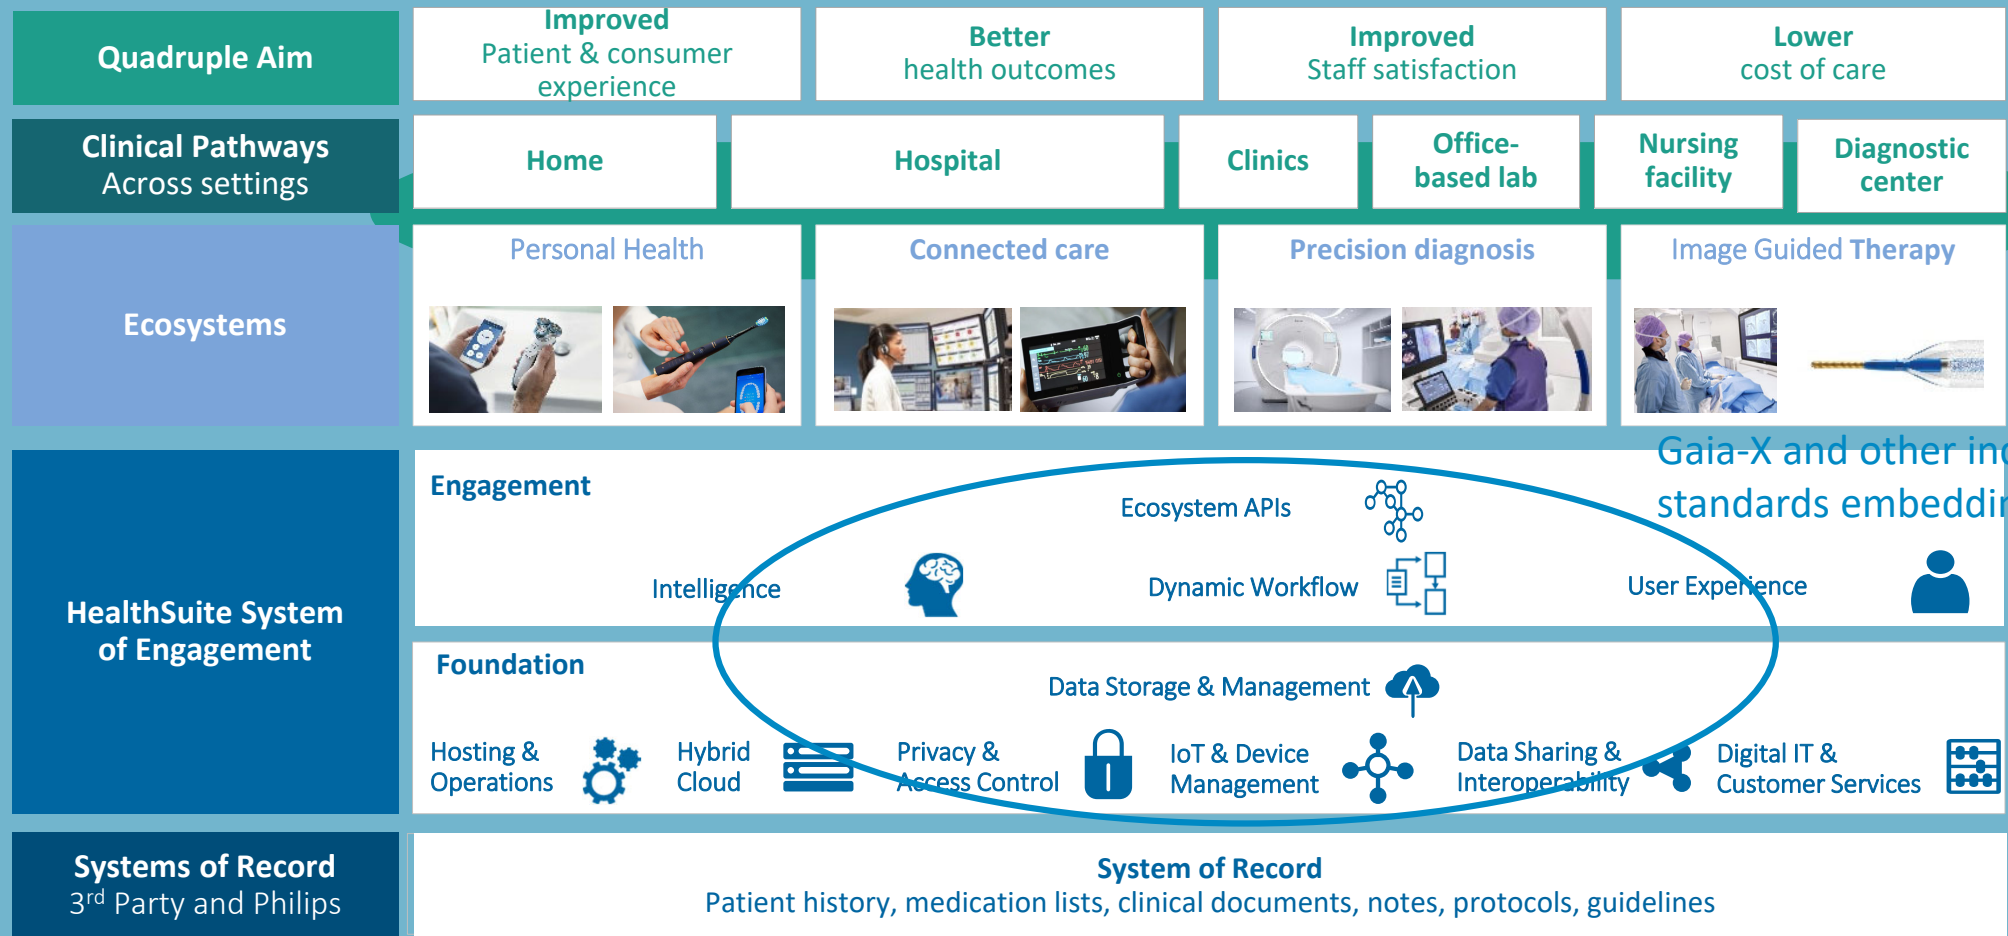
Quadruple Aim

Improved
Patient & consumer experience

Better
health outcomes

Improved
Staff satisfaction

Lower
cost of care

Clinical Pathways
Across settings

Home

Hospital

Clinics

Office-based lab

Nursing facility

Diagnostic center

Ecosystems

Personal Health

Connected care

Precision diagnosis

Image Guided Therapy

Gaia-X and other in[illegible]
standards embeddi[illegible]

HealthSuite System of Engagement

Engagement

Ecosystem APIs

Intelligence

Dynamic Workflow

User Experience

Foundation

Data Storage & Management

Hosting & Operations

Hybrid Cloud

Privacy & Access Control

IoT & Device Management

Data Sharing & Interoperability

Digital IT & Customer Services

Systems of Record
3$^{rd}$ Party and Philips

System of Record
Patient history, medication lists, clinical documents, notes, protocols, guidelines